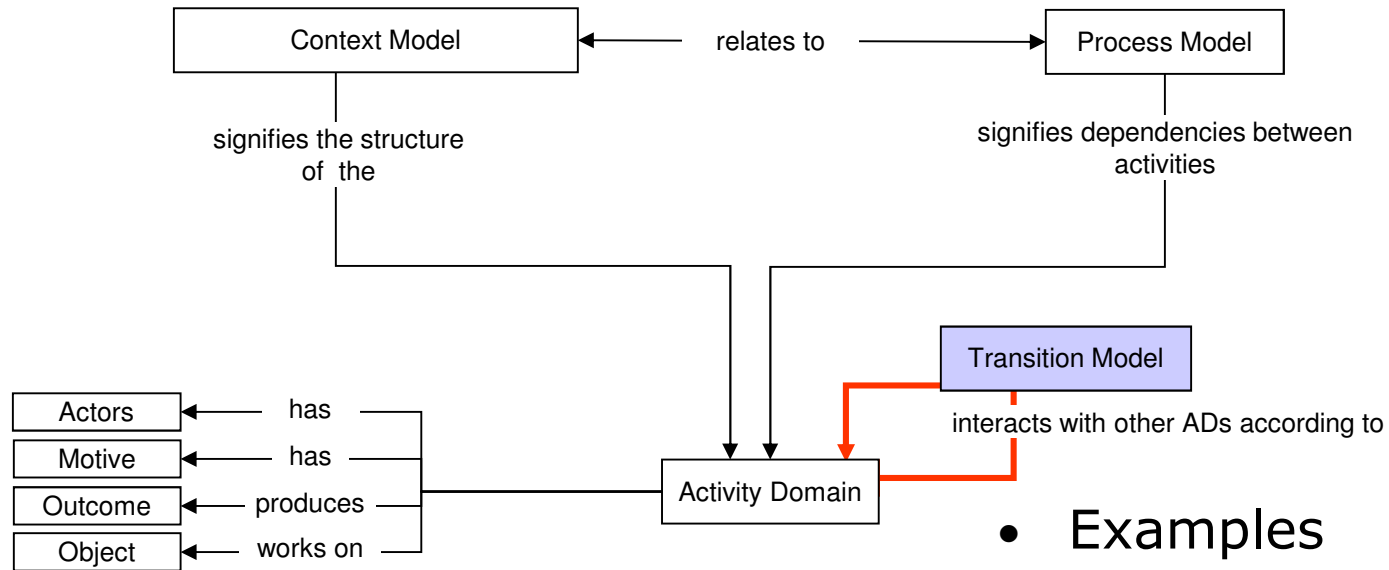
Context Model

relates to

Process Model

signifies the structure of the

signifies dependencies between activities

Transition Model

interacts with other ADs according to

Actors

has

Motive

has

Outcome

produces

Object

works on

Activity Domain

• Examples